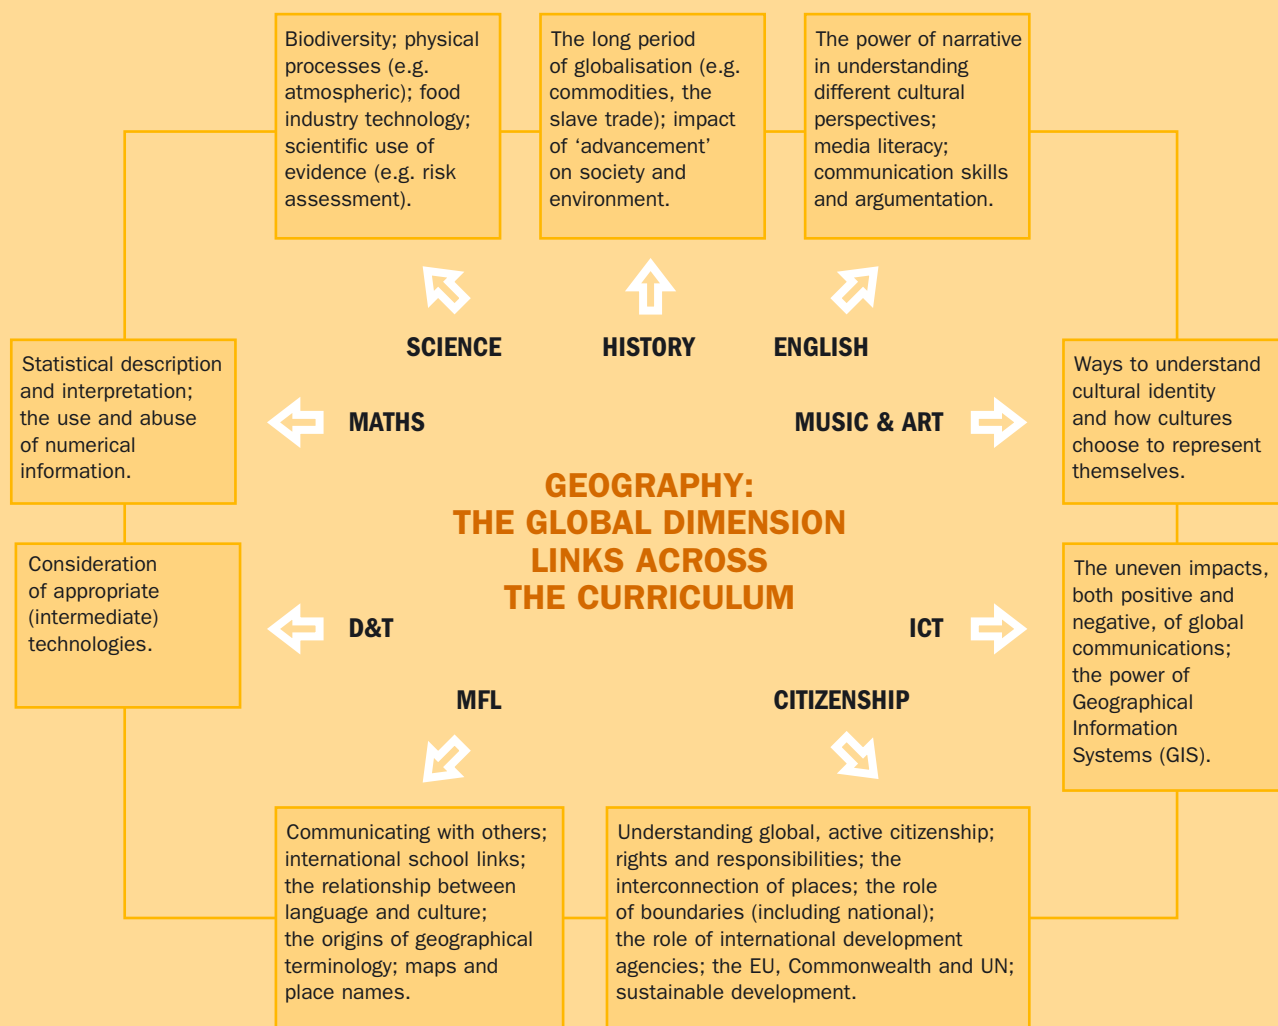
Biodiversity; physical processes (e.g. atmospheric); food industry technology; scientific use of evidence (e.g. risk assessment).

The long period of globalisation (e.g. commodities, the slave trade); impact of ‘advancement’ on society and environment.

The power of narrative in understanding different cultural perspectives; media literacy; communication skills and argumentation.

SCIENCE

HISTORY

ENGLISH

Statistical description and interpretation; the use and abuse of numerical information.

MATHS

MUSIC & ART

Ways to understand cultural identity and how cultures choose to represent themselves.

GEOGRAPHY: THE GLOBAL DIMENSION LINKS ACROSS THE CURRICULUM

Consideration of appropriate (intermediate) technologies.

D&T

ICT

The uneven impacts, both positive and negative, of global communications; the power of Geographical Information Systems (GIS).

MFL

CITIZENSHIP

Communicating with others; international school links; the relationship between language and culture; the origins of geographical terminology; maps and place names.

Understanding global, active citizenship; rights and responsibilities; the interconnection of places; the role of boundaries (including national); the role of international development agencies; the EU, Commonwealth and UN; sustainable development.